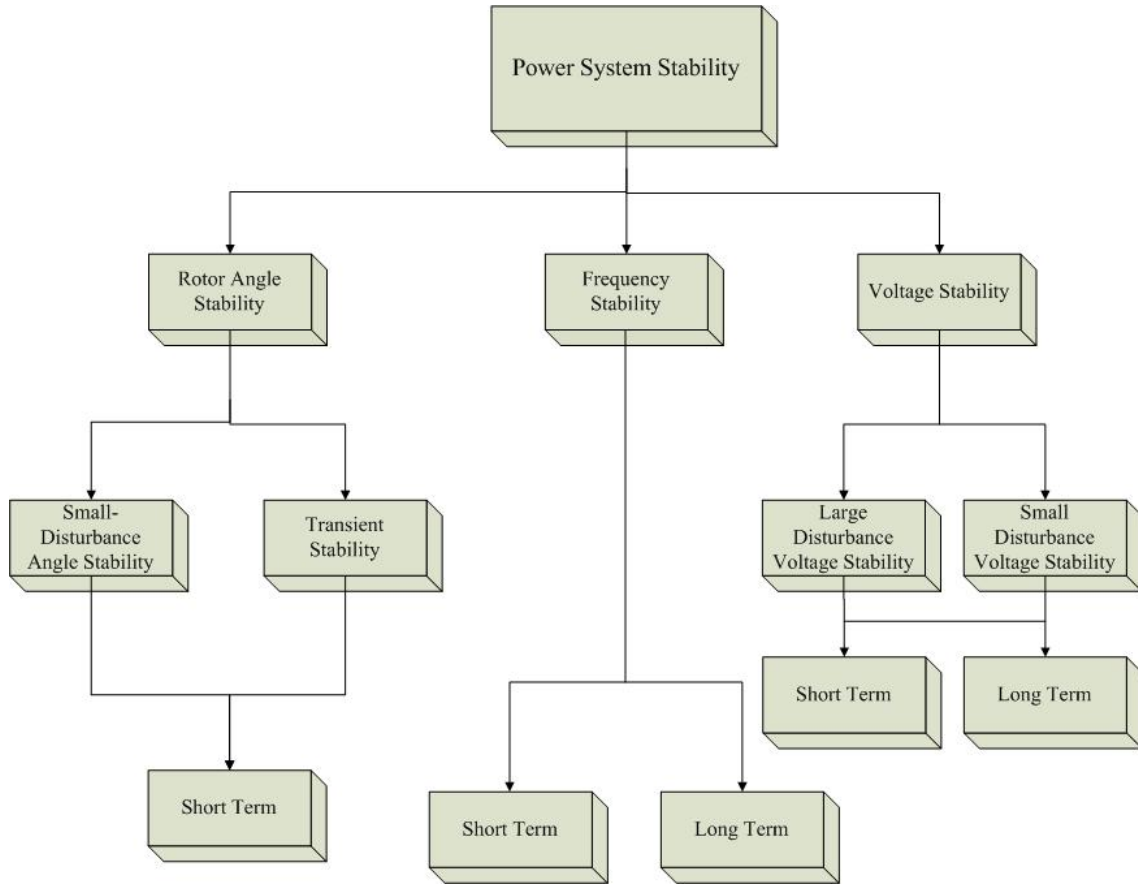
Power System Stability

Rotor Angle Stability

Frequency Stability

Voltage Stability

Small-Disturbance Angle Stability

Transient Stability

Large Disturbance Voltage Stability

Small Disturbance Voltage Stability

Short Term

Long Term

Short Term

Short Term

Long Term